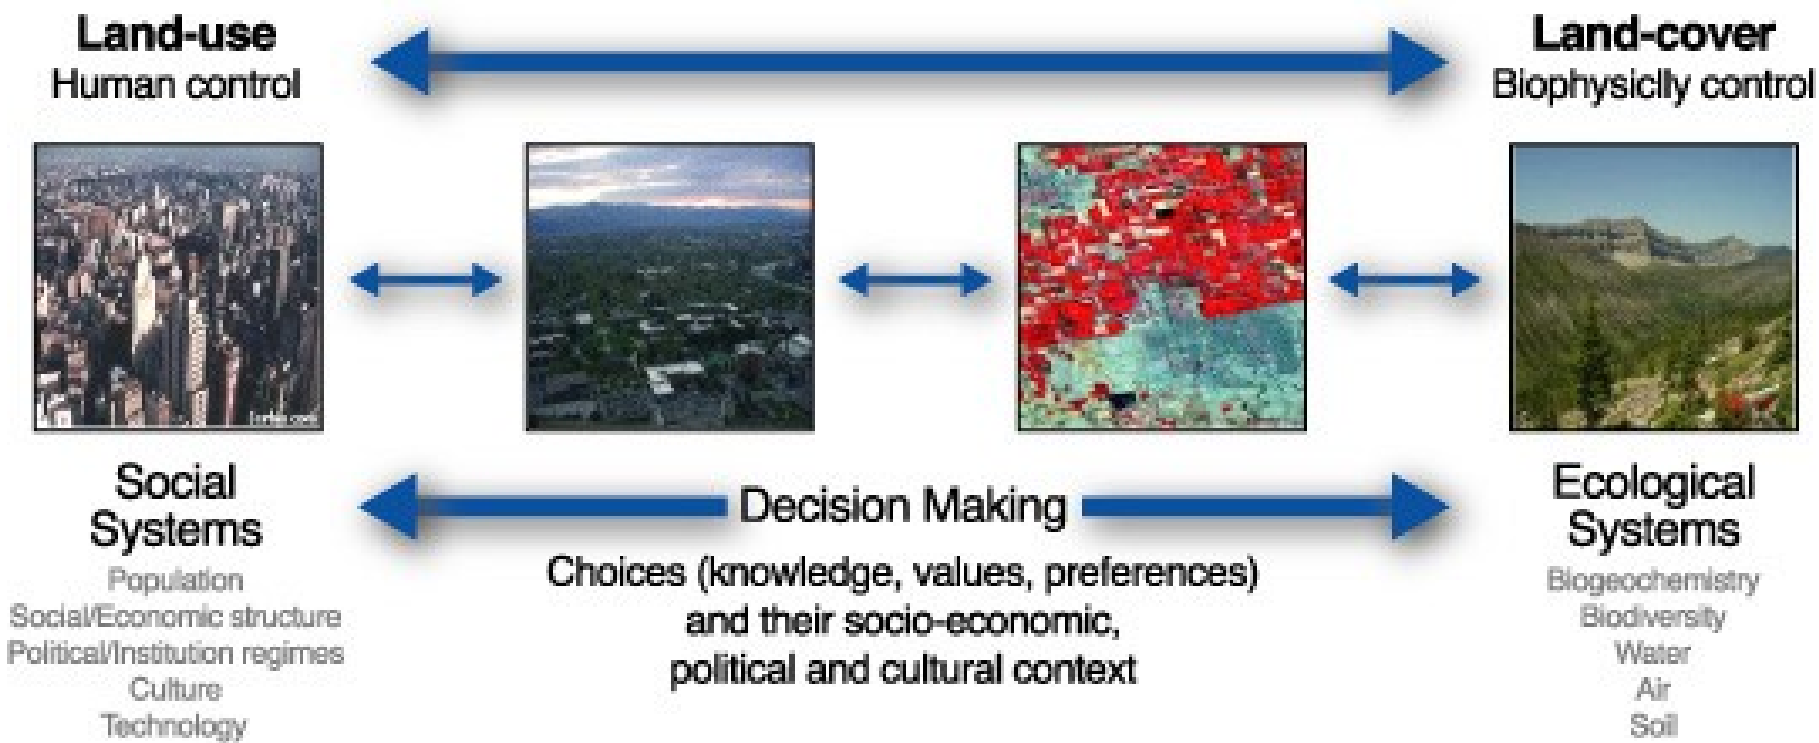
Land-use
Human control

Land-cover
Biophysicly control

Social Systems
Population
Social/Economic structure
Political/Institution regimes
Culture
Technology

Decision Making

Choices (knowledge, values, preferences) and their socio-economic, political and cultural context

Ecological Systems
Biogeochemistry
Biodiversity
Water
Air
Soil